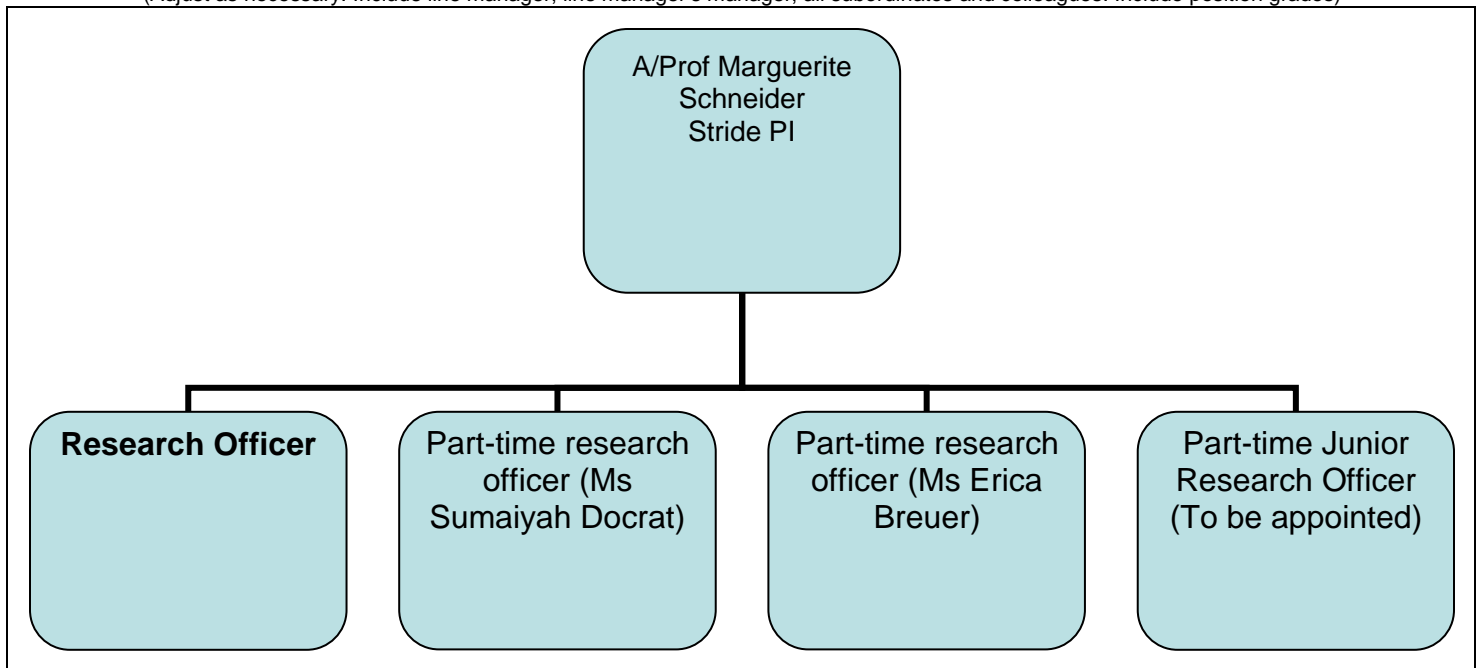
(Adjust as necessary. Include line manager, line manager's manager, all subordinates and colleagues. Include position grades)

A/Prof Marguerite Schneider Stride PI

**Research Officer**

Part-time research officer (Ms Sumaiyah Docrat)

Part-time research officer (Ms Erica Breuer)

Part-time Junior Research Officer (To be appointed)